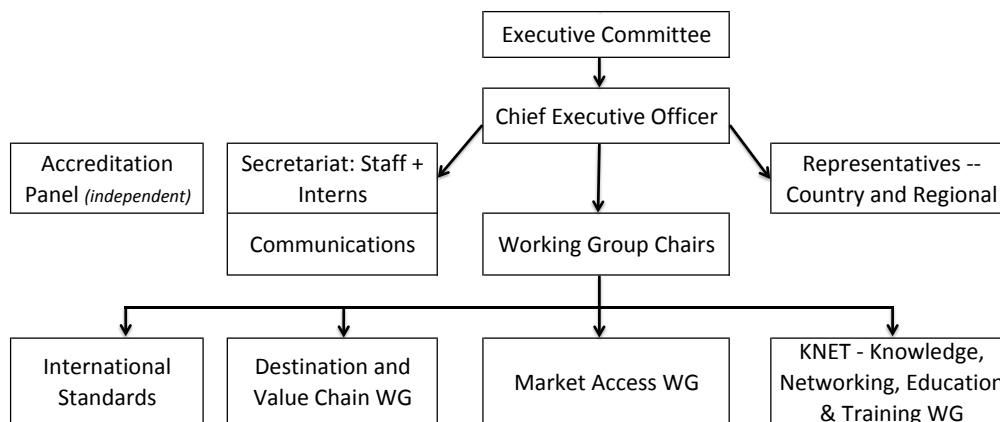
Executive Committee

Chief Executive Officer

Accreditation Panel *(independent)*

Secretariat: Staff + Interns

Communications

Representatives -- Country and Regional

Working Group Chairs

International Standards

Destination and Value Chain WG

Market Access WG

KNET - Knowledge, Networking, Education & Training WG